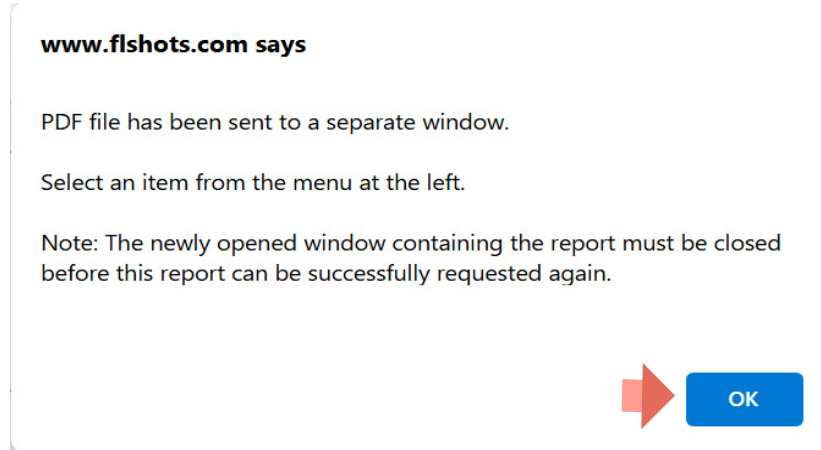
www.flshots.com says

PDF file has been sent to a separate window.

Select an item from the menu at the left.

Note: The newly opened window containing the report must be closed before this report can be successfully requested again.

OK